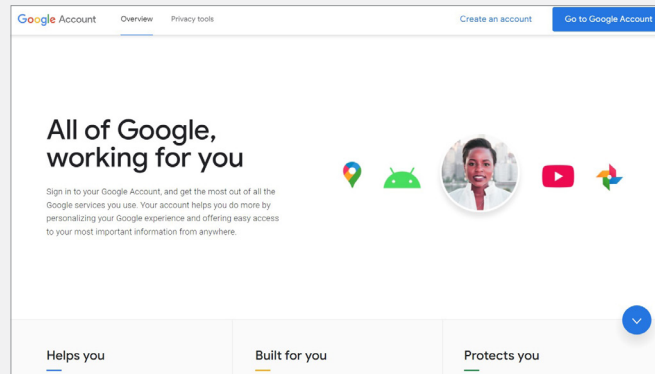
Google Account Overview Privacy tools Create an account Go to Google Account

All of Google, working for you

Sign in to your Google Account, and get the most out of all the Google services you use. Your account helps you do more by personalizing your Google experience and offering easy access to your most important information from anywhere.

Helps you

Built for you

Protects you